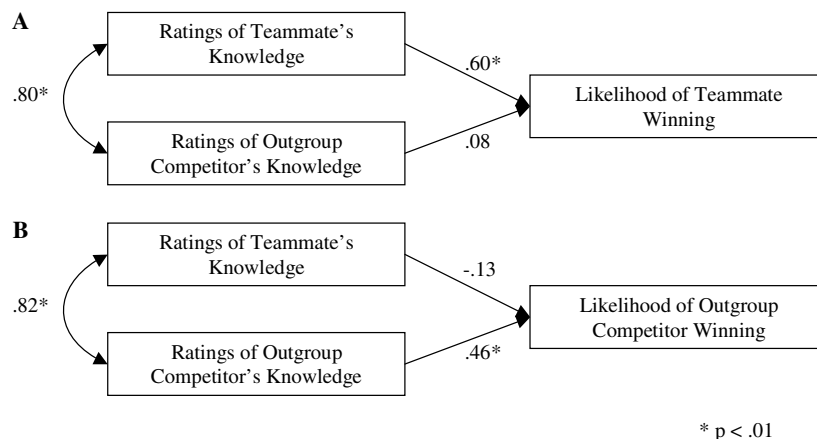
A

Ratings of Teammate's Knowledge

.80*

.60*

Likelihood of Teammate Winning

Ratings of Outgroup Competitor's Knowledge

.08

B

Ratings of Teammate's Knowledge

.82*

-.13

Likelihood of Outgroup Competitor Winning

Ratings of Outgroup Competitor's Knowledge

.46*

* p < .01